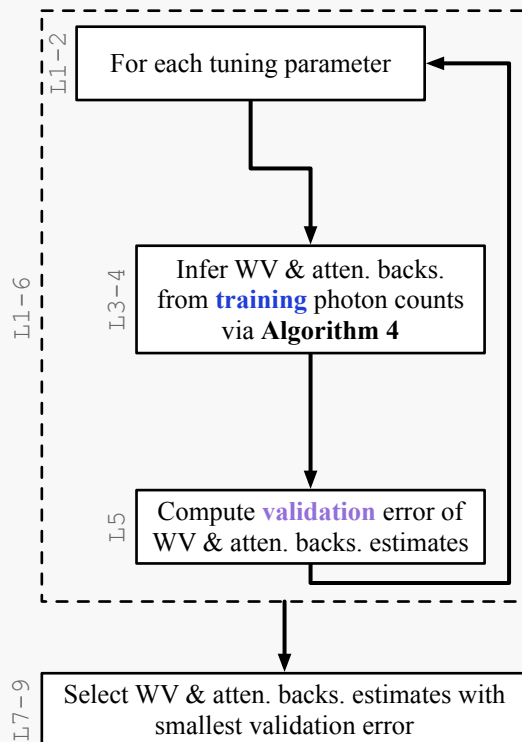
L1−2

For each tuning parameter

L1−6

L3−4

Infer WV & atten. backs. from **training** photon counts via **Algorithm 4**

L5

Compute **validation** error of WV & atten. backs. estimates

L7−9

Select WV & atten. backs. estimates with smallest validation error